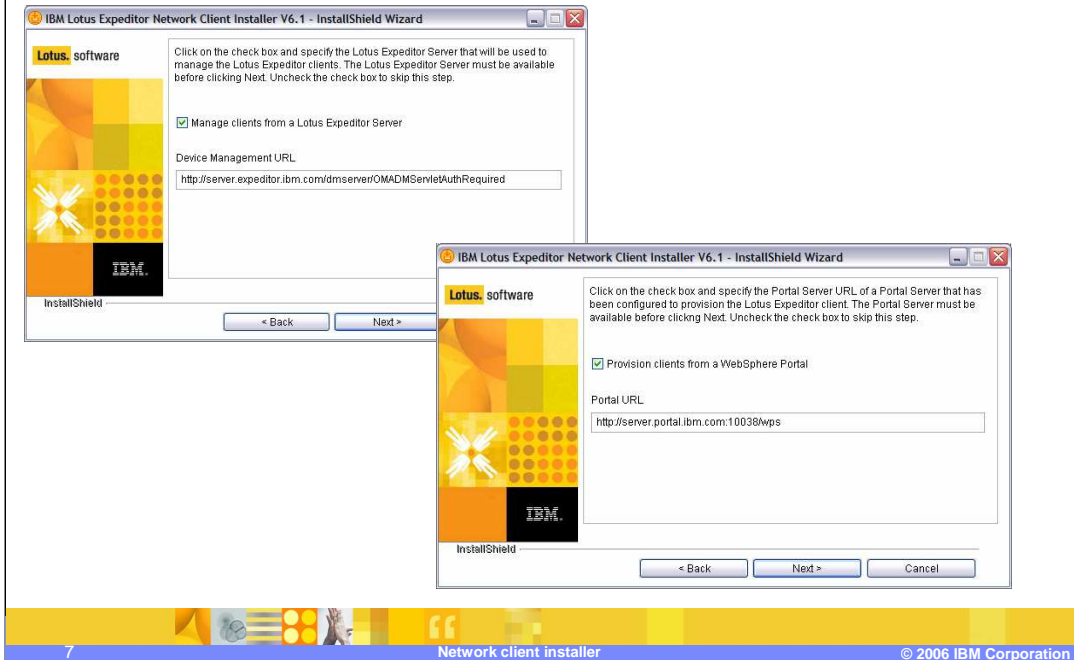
IBM Lotus Expeditor Network Client Installer V6.1 - InstallShield Wizard

Lotus. software

Click on the check box and specify the Lotus Expeditor Server that will be used to manage the Lotus Expeditor clients. The Lotus Expeditor Server must be available before clicking Next. Uncheck the check box to skip this step.

Manage clients from a Lotus Expeditor Server

Device Management URL

http://server.expeditor.ibm.com/dmserver/OMADMServletAuthRequired

IBM.

InstallShield

< Back

Next >

IBM Lotus Expeditor Network Client Installer V6.1 - InstallShield Wizard

Lotus. software

Click on the check box and specify the Portal Server URL of a Portal Server that has been configured to provision the Lotus Expeditor client. The Portal Server must be available before clickng Next. Uncheck the check box to skip this step.

Provision clients from a WebSphere Portal

Portal URL

http://server.portal.ibm.com:10038/wps

IBM.

InstallShield

< Back

Next >

Cancel

7

Network client installer

© 2006 IBM Corporation